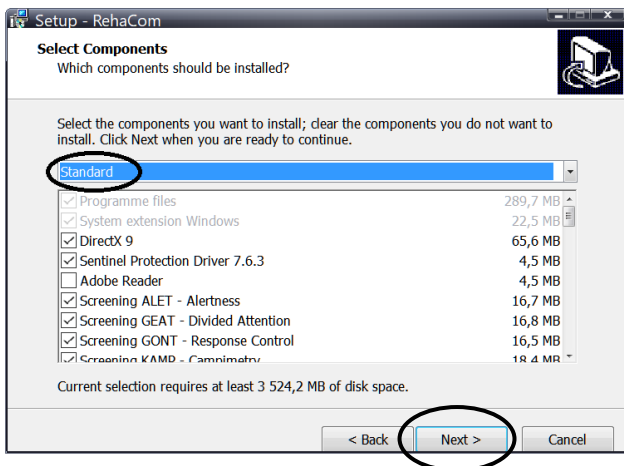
Setup - RehaCom

Select Components
Which components should be installed?

Select the components you want to install; clear the components you do not want to install. Click Next when you are ready to continue.

Standard

| | |
|---|---|
| Programme files | 289,7 MB |
| System extension Windows | 22,5 MB |
| DirectX 9 | 65,6 MB |
| Sentinel Protection Driver 7.6.3 | 4,5 MB |
| Adobe Reader | 4,5 MB |
| Screening ALET - Alertness | 16,7 MB |
| Screening GEAT - Divided Attention | 16,8 MB |
| Screening GONT - Response Control | 16,5 MB |
| Screening KAMP - Campimetry | 18,4 MB |

Current selection requires at least 3 524,2 MB of disk space.

< Back | Next > | Cancel